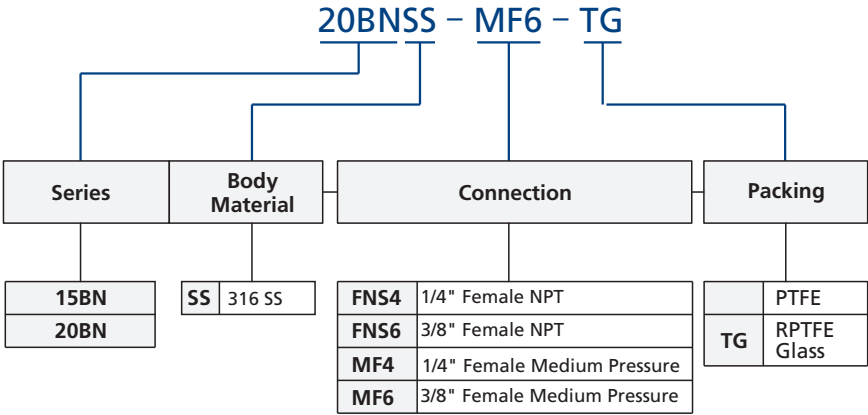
20BNSS – MF6 – TG

Series

Body Material

Connection

Packing

| 15BN |
|---|
| 20BN |

| SS | 316 SS |
|---|---|

| FNS4 | 1/4" Female NPT |
|---|---|
| FNS6 | 3/8" Female NPT |
| MF4 | 1/4" Female Medium Pressure |
| MF6 | 3/8" Female Medium Pressure |

| | PTFE |
|---|---|
| TG | RPTFE Glass |